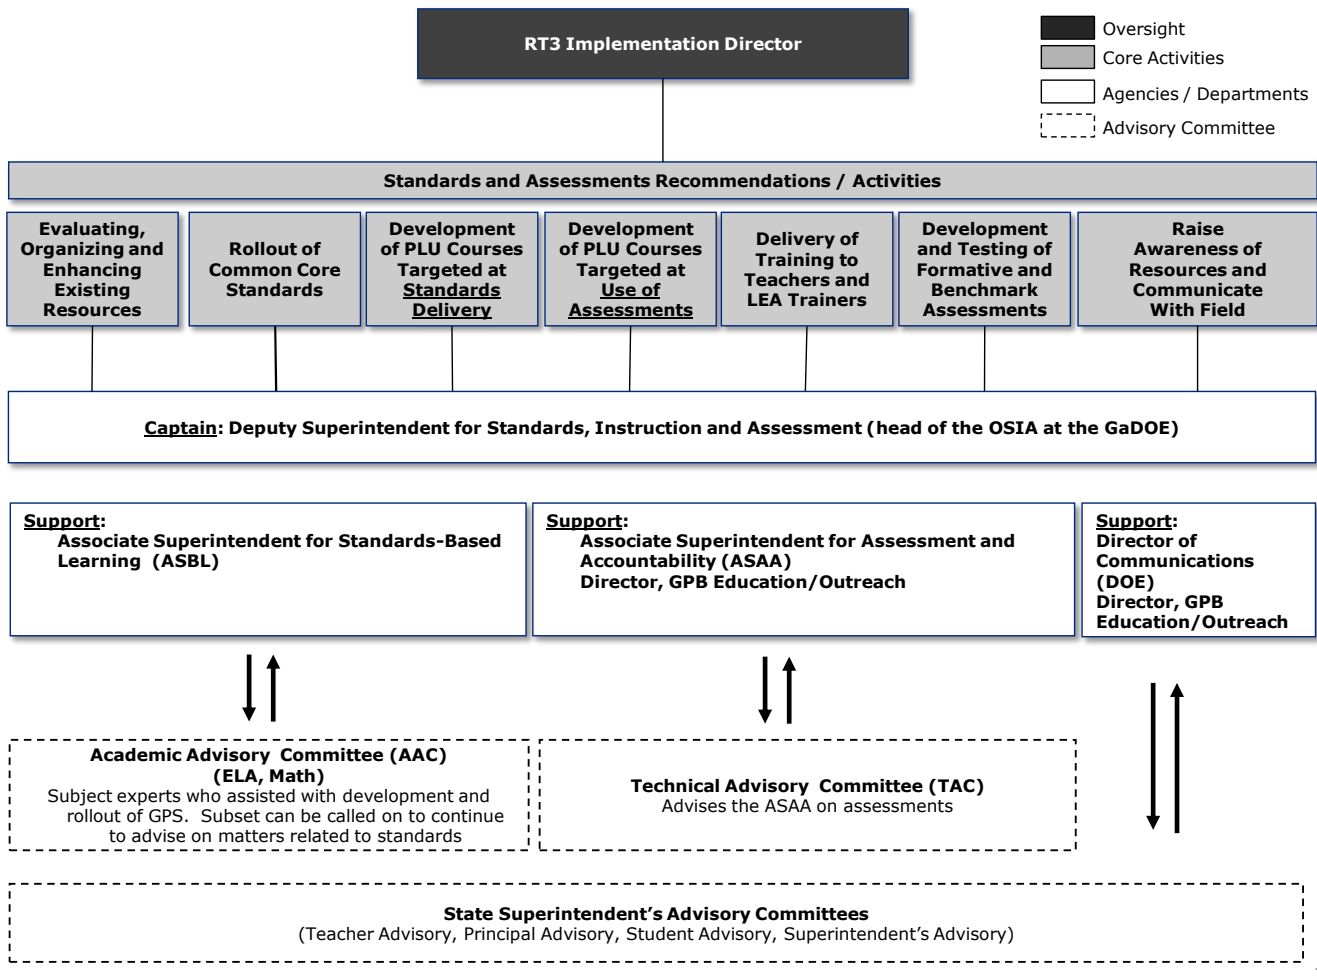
RT3 Implementation Director

Oversight
Core Activities
Agencies / Departments
Advisory Committee

Standards and Assessments Recommendations / Activities

Evaluating, Organizing and Enhancing Existing Resources

Rollout of Common Core Standards

Development of PLU Courses Targeted at Standards Delivery

Development of PLU Courses Targeted at Use of Assessments

Delivery of Training to Teachers and LEA Trainers

Development and Testing of Formative and Benchmark Assessments

Raise Awareness of Resources and Communicate With Field

Captain: Deputy Superintendent for Standards, Instruction and Assessment (head of the OSIA at the GaDOE)

Support:
Associate Superintendent for Standards-Based Learning (ASBL)

Support:
Associate Superintendent for Assessment and Accountability (ASAA)
Director, GPB Education/Outreach

Support:
Director of Communications (DOE)
Director, GPB Education/Outreach

Academic Advisory Committee (AAC) (ELA, Math)
Subject experts who assisted with development and rollout of GPS. Subset can be called on to continue to advise on matters related to standards

Technical Advisory Committee (TAC)
Advises the ASAA on assessments

State Superintendent's Advisory Committees
(Teacher Advisory, Principal Advisory, Student Advisory, Superintendent's Advisory)